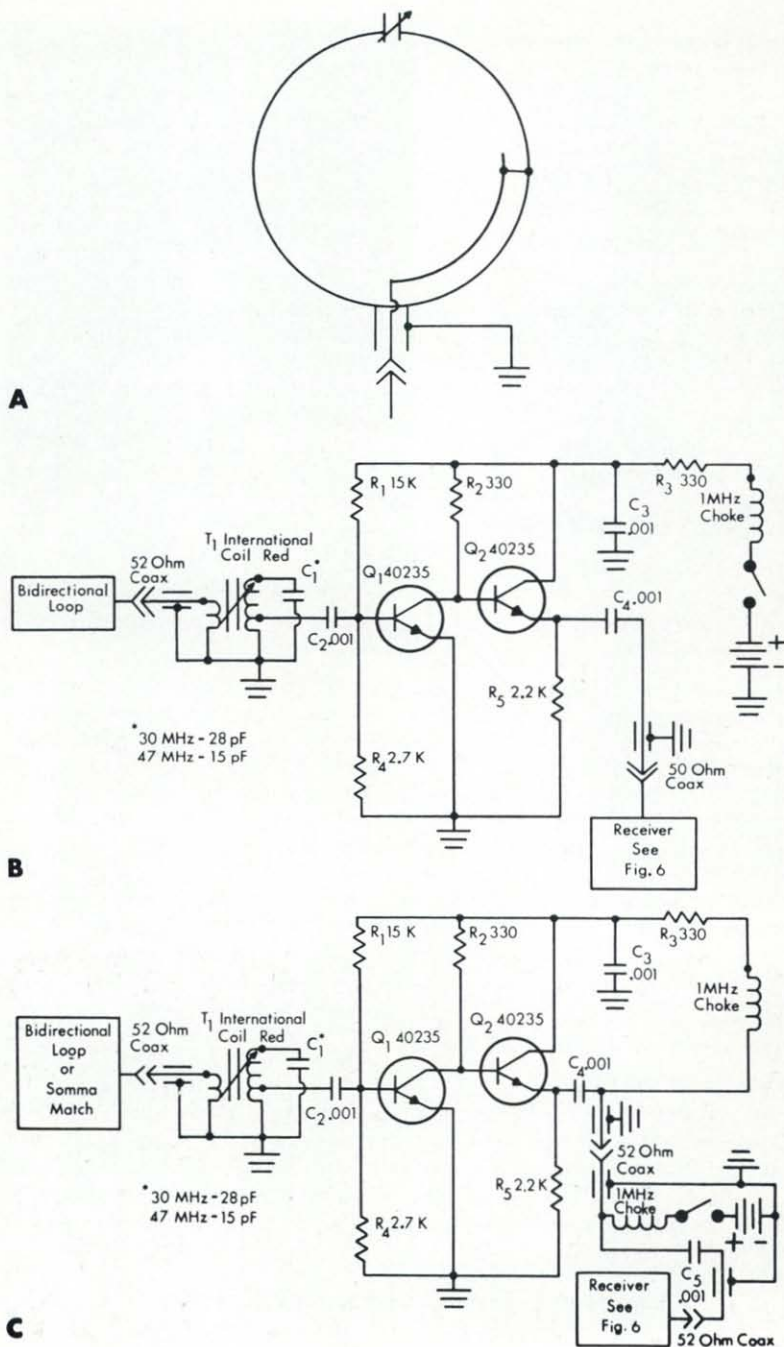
A

$R_1$ 15 K
$R_2$ 330
$R_3$ 330
1MHz Choke
$C_3$ .001
$T_1$ International Coil Red
52 Ohm Coax
Bidirectional Loop
$C_1^*$
$Q_1$ 40235
$Q_2$ 40235
$C_4$ .001
$C_2$ .001
$R_5$ 2.2 K
$R_4$ 2.7 K
+
-
* 30 MHz - 28 pF
47 MHz - 15 pF
50 Ohm Coax
Receiver See Fig. 6

B

$R_1$ 15 K
$R_2$ 330
$R_3$ 330
$C_3$ .001
1MHz Choke
Bidirectional Loop or Somma Match
52 Ohm Coax
$T_1$ International Coil Red
$C_1^*$
$Q_1$ 40235
$Q_2$ 40235
$C_4$ .001
$C_2$ .001
52 Ohm Coax
$R_5$ 2.2 K
1MHz Choke
* 30 MHz - 28 pF
47 MHz - 15 pF
$R_4$ 2.7 K
+
-
$C_5$ .001
Receiver See Fig. 6
52 Ohm Coax

C